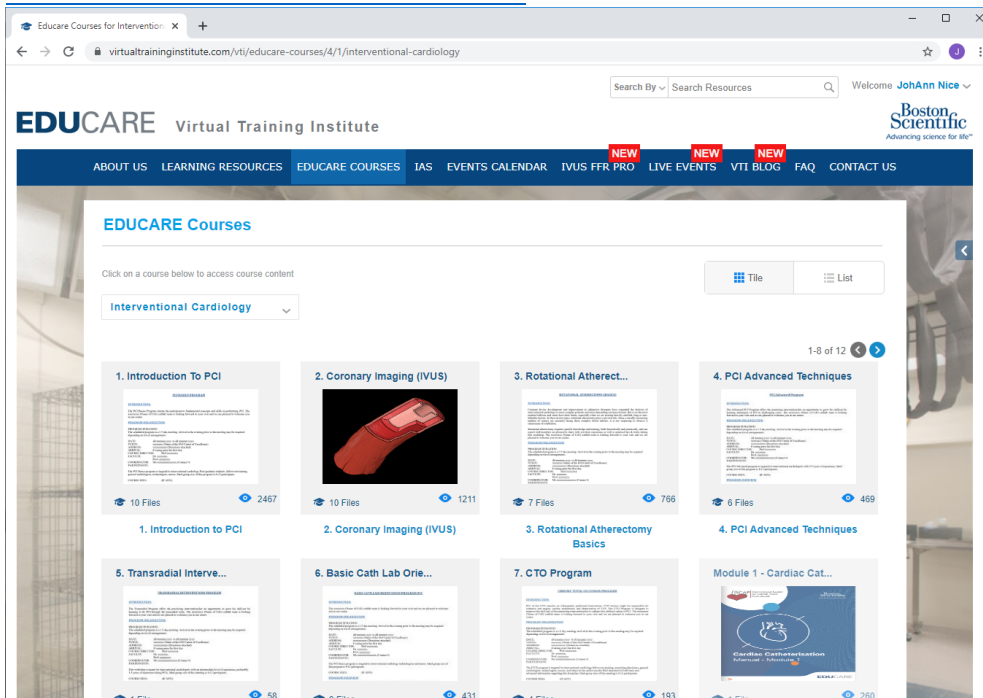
Educare Courses for Intervention ×
+

virtualtraininginstitute.com/vti/educare-courses/4/1/interventional-cardiology

Search By
Search Resources

Welcome JohAnn Nice

EDUCARE Virtual Training Institute

Boston Scientific
Advancing science for life™

ABOUT US
LEARNING RESOURCES
EDUCARE COURSES
IAS
EVENTS CALENDAR
NEW
IVUS FFR PRO
NEW
LIVE EVENTS
NEW
VTI BLOG
FAQ
CONTACT US

EDUCARE Courses

Click on a course below to access course content

Interventional Cardiology

Tile
List

1-8 of 12

1. Introduction To PCI
10 Files
2467
1. Introduction to PCI

2. Coronary Imaging (IVUS)
10 Files
1211
2. Coronary Imaging (IVUS)

3. Rotational Atherect...
7 Files
766
3. Rotational Atherectomy Basics

4. PCI Advanced Techniques
6 Files
469
4. PCI Advanced Techniques

5. Transradial Interve...
58

6. Basic Cath Lab Orie...
431

7. CTO Program
193

Module 1 - Cardiac Cat...
Cardiac Catheterisation Manual - Module 1
EDUCARE
260